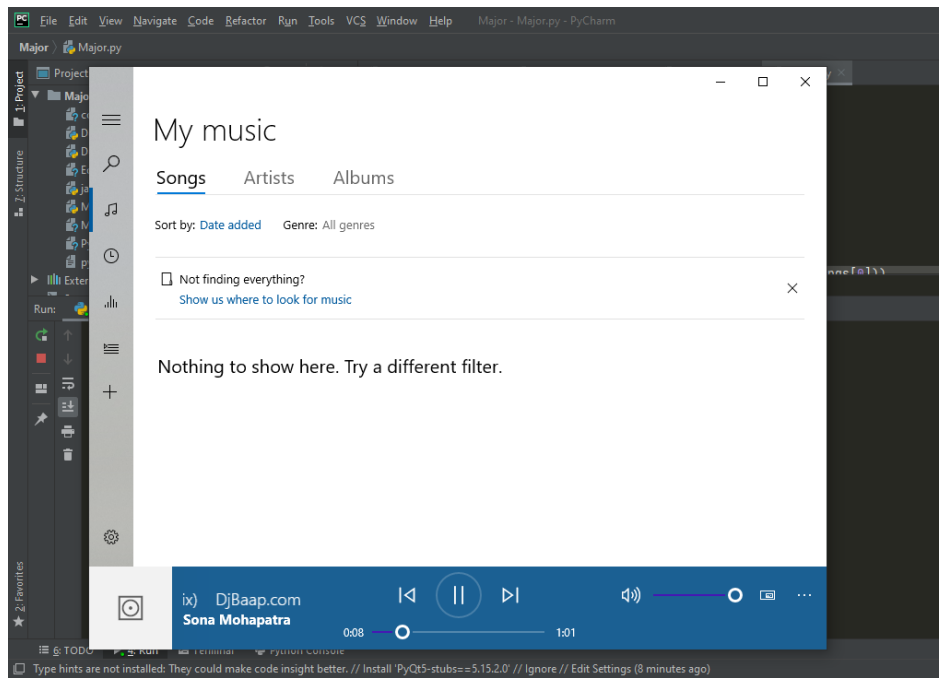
File Edit View Navigate Code Refactor Run Tools VCS Window Help Major - Major.py - PyCharm

Major Major.py

1: Project
Project
Major
Z: Structure
Exter
Run:
2: Favorites

My music

Songs Artists Albums

Sort by: Date added Genre: All genres

Not finding everything?
Show us where to look for music

Nothing to show here. Try a different filter.

ix) DjBaap.com
Sona Mohapatra

0:08 1:01

6: TODO Run Terminal Python Console

Type hints are not installed: They could make code insight better. // Install 'PyQt5-stubs==5.15.2.0' // Ignore // Edit Settings (8 minutes ago)